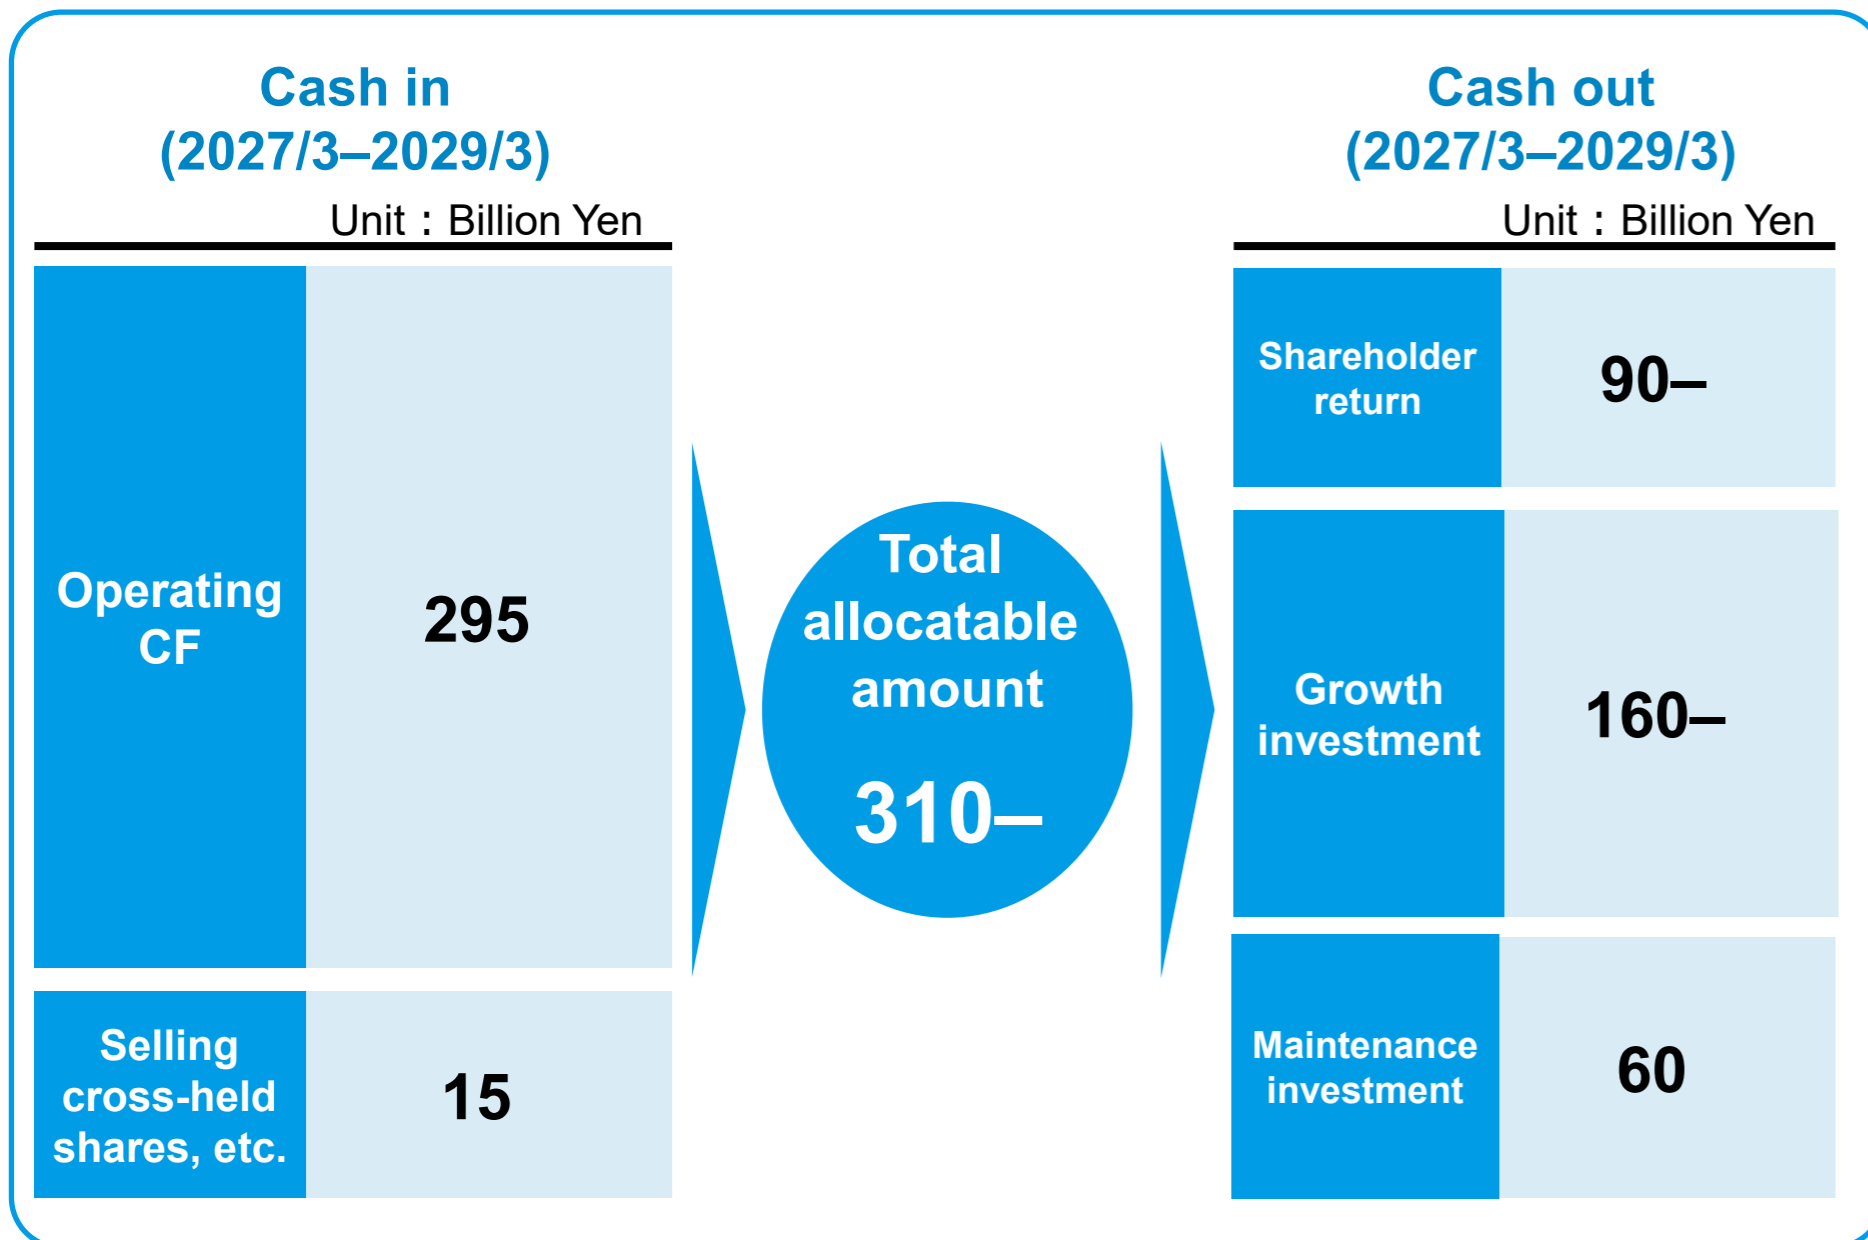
Cash in
(2027/3–2029/3)

Unit：Billion Yen

| Operating CF | 295 |
|---|---|
| Selling cross-held shares, etc. | 15 |

Total allocatable amount

310–

Cash out
(2027/3–2029/3)

Unit：Billion Yen

| Shareholder return | 90– |
|---|---|
| Growth investment | 160– |
| Maintenance investment | 60 |